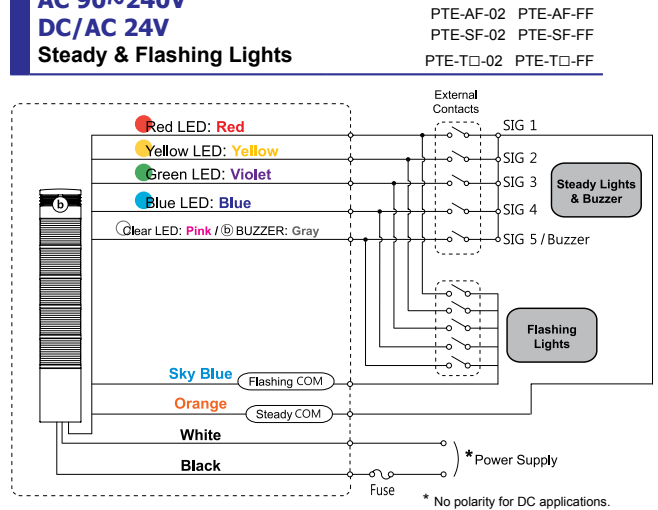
AC 90~240V
DC/AC 24V
Steady & Flashing Lights

PTE-AF-02 PTE-AF-FF
PTE-SF-02 PTE-SF-FF
PTE-T□-02 PTE-T□-FF

External Contacts

Red LED: Red
Yellow LED: Yellow
Green LED: Violet
Blue LED: Blue
Clear LED: Pink / ⓑ BUZZER: Gray

SIG 1
SIG 2
SIG 3
SIG 4
SIG 5 / Buzzer

Steady Lights & Buzzer

Flashing Lights

Sky Blue
Flashing COM
Orange
Steady COM
White
Black
Fuse

* Power Supply

* No polarity for DC applications.